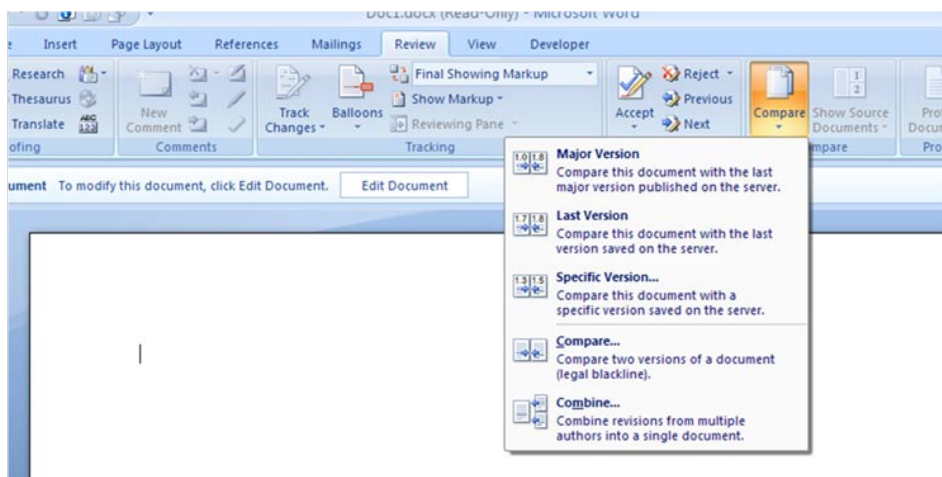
Doc1.docx (Read-Only) - Microsoft Word

e Insert Page Layout References Mailings Review View Developer

Research
Thesaurus
Translate
ofing

New Comment
Comments

Track Changes
Balloons
Final Showing Markup
Show Markup
Reviewing Pane
Tracking

Accept
Reject
Previous
Next

Compare
Show Source Documents
mpare

Pro Docu
Pro

ument To modify this document, click Edit Document. Edit Document

1.0 1.8
Major Version
Compare this document with the last major version published on the server.

1.7 1.8
Last Version
Compare this document with the last version saved on the server.

1.3 1.5
Specific Version...
Compare this document with a specific version saved on the server.

Compare...
Compare two versions of a document (legal blackline).

Combine...
Combine revisions from multiple authors into a single document.